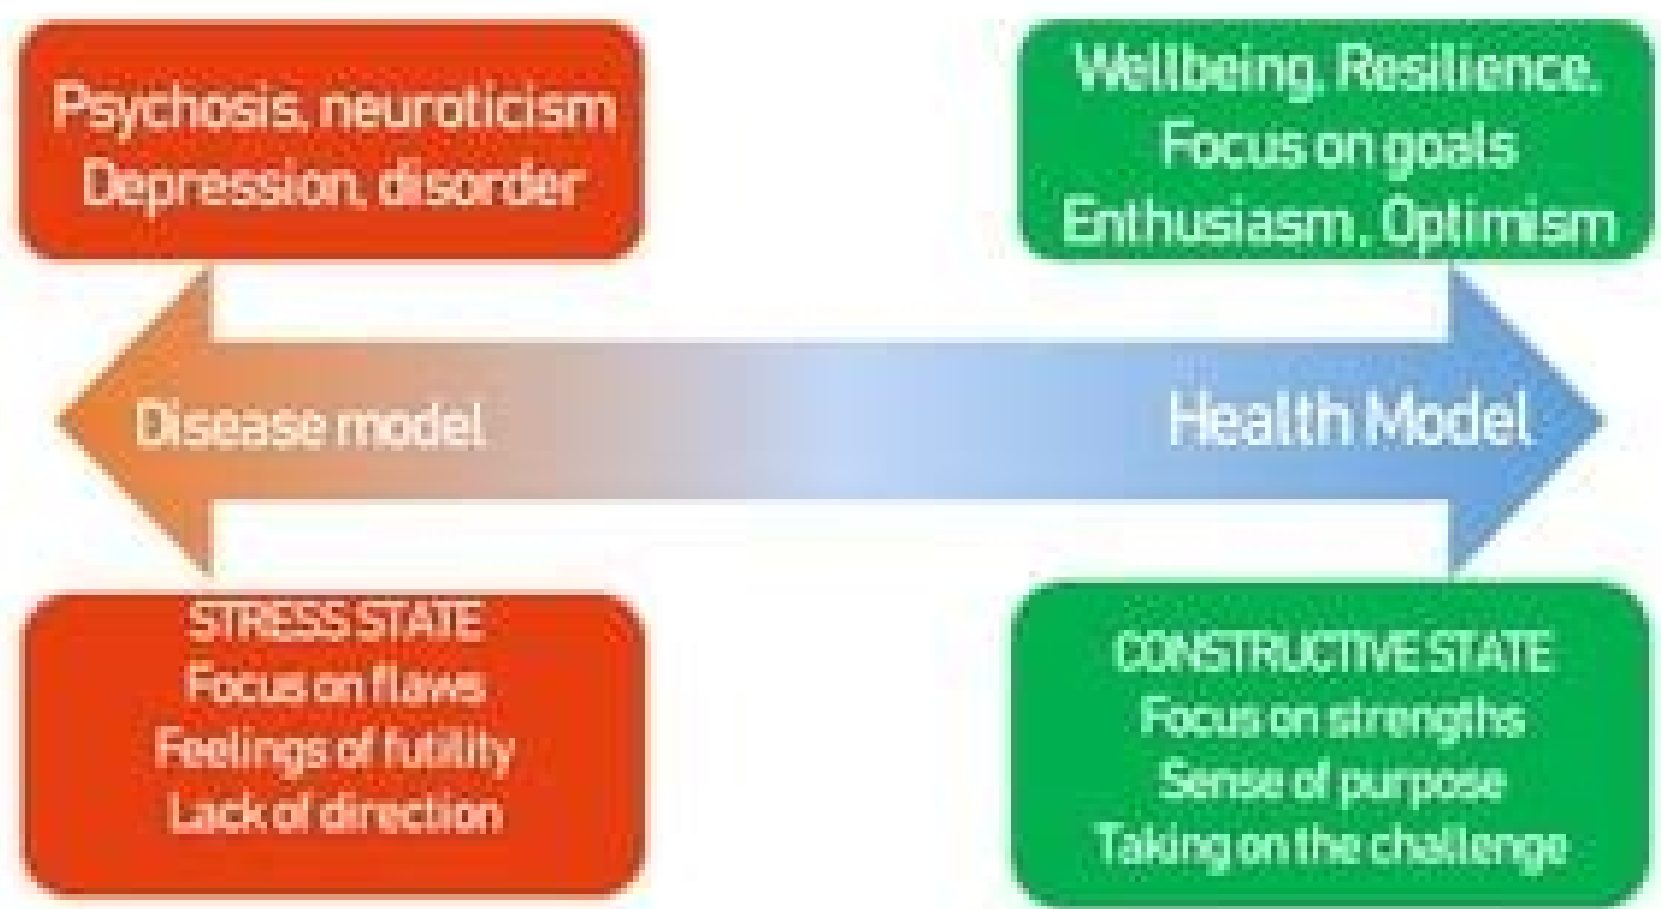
Psychosis, neuroticism
Depression, disorder

Wellbeing, Resilience.
Focus on goals
Enthusiasm, Optimism

Disease model

Health Model

STRESS STATE
Focus on flaws
Feelings of futility
Lack of direction

CONSTRUCTIVE STATE
Focus on strengths
Sense of purpose
Taking on the challenge